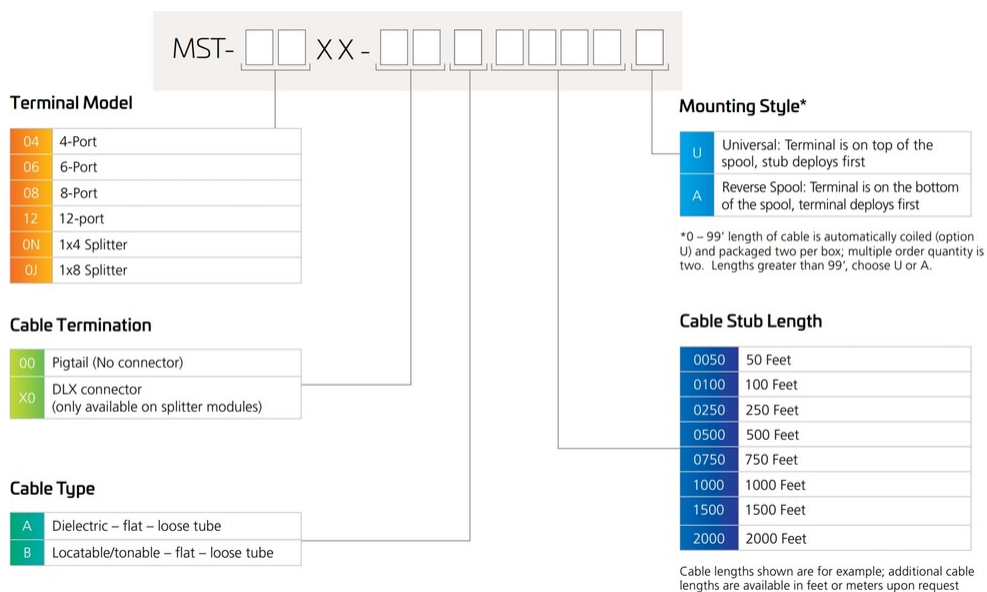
MST- XX -

Terminal Model

| 04 | 4-Port |
|---|---|
| 06 | 6-Port |
| 08 | 8-Port |
| 12 | 12-port |
| 0N | 1x4 Splitter |
| 0J | 1x8 Splitter |

Cable Termination

| 00 | Pigtail (No connector) |
|---|---|
| X0 | DLX connector (only available on splitter modules) |

Cable Type

| A | Dielectric – flat – loose tube |
|---|---|
| B | Locatable/tonable – flat – loose tube |

Mounting Style*

| U | Universal: Terminal is on top of the spool, stub deploys first |
|---|---|
| A | Reverse Spool: Terminal is on the bottom of the spool, terminal deploys first |

*0 – 99' length of cable is automatically coiled (option U) and packaged two per box; multiple order quantity is two. Lengths greater than 99', choose U or A.

Cable Stub Length

| 0050 | 50 Feet |
|---|---|
| 0100 | 100 Feet |
| 0250 | 250 Feet |
| 0500 | 500 Feet |
| 0750 | 750 Feet |
| 1000 | 1000 Feet |
| 1500 | 1500 Feet |
| 2000 | 2000 Feet |

Cable lengths shown are for example; additional cable lengths are available in feet or meters upon request